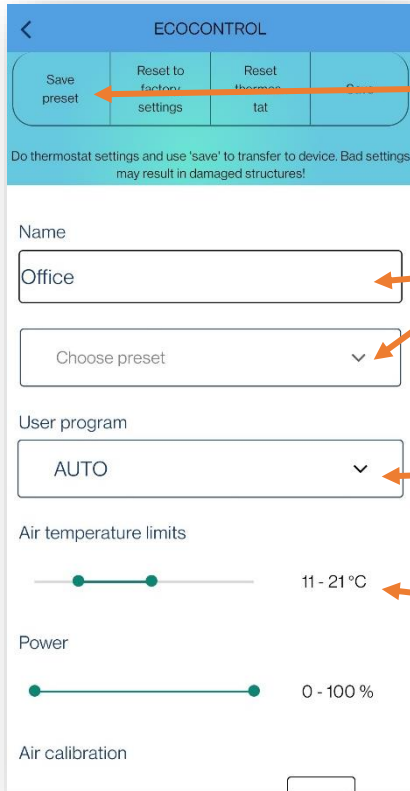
ECOCONTROL

Save preset | Reset to factory settings | Reset thermos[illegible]tat | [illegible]

Do thermostat settings and use 'save' to transfer to device. Bad settings may result in damaged structures!

Name

Office

Choose preset

User program

AUTO

Air temperature limits

11 - 21 °C

Power

0 - 100 %

Air calibration